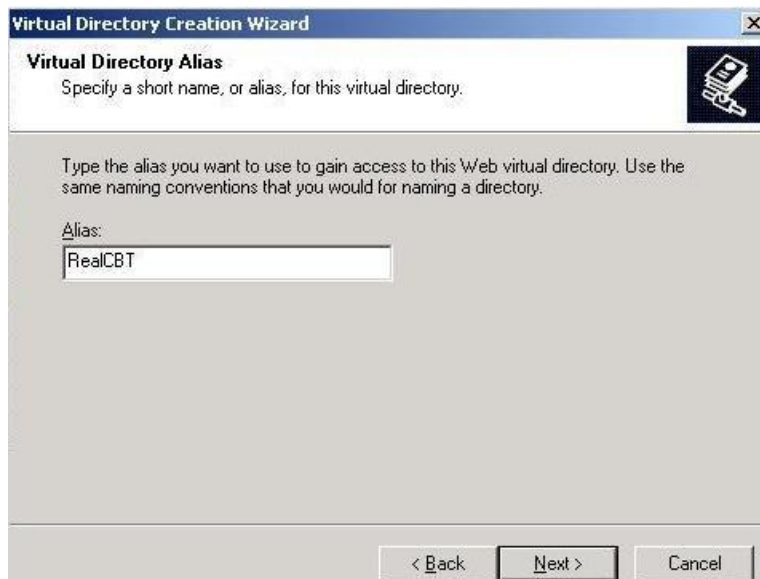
Virtual Directory Creation Wizard

×

Virtual Directory Alias
Specify a short name, or alias, for this virtual directory.

Type the alias you want to use to gain access to this Web virtual directory. Use the same naming conventions that you would for naming a directory.

Alias:

RealCBT

< Back

Next >

Cancel